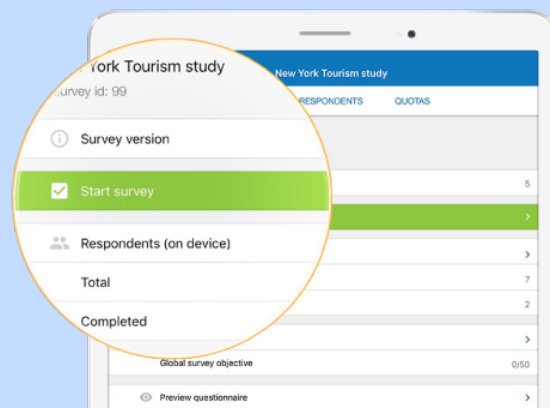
York Tourism study

urvey id: 99

Survey version

Start survey

Respondents (on device)

Total

Completed

New York Tourism study

RESPONDENTS

QUOTAS

5

7

2

Global survey objective

0/50

Preview questionnaire